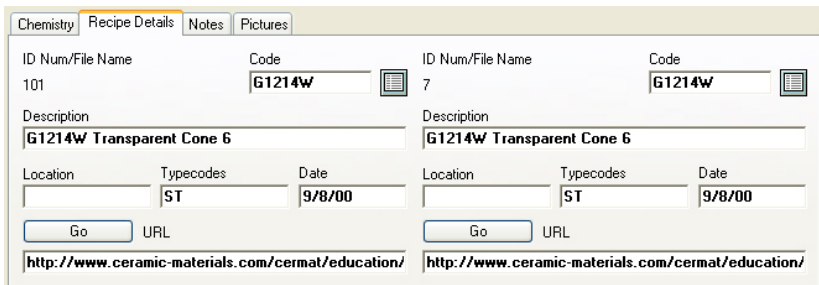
Chemistry | Recipe Details | Notes | Pictures

ID Num/File Name
101

Code
G1214W

Description
G1214W Transparent Cone 6

Location

Typecodes
ST

Date
9/8/00

Go
URL
http://www.ceramic-materials.com/cermat/education/

ID Num/File Name
7

Code
G1214W

Description
G1214W Transparent Cone 6

Location

Typecodes
ST

Date
9/8/00

Go
URL
http://www.ceramic-materials.com/cermat/education/